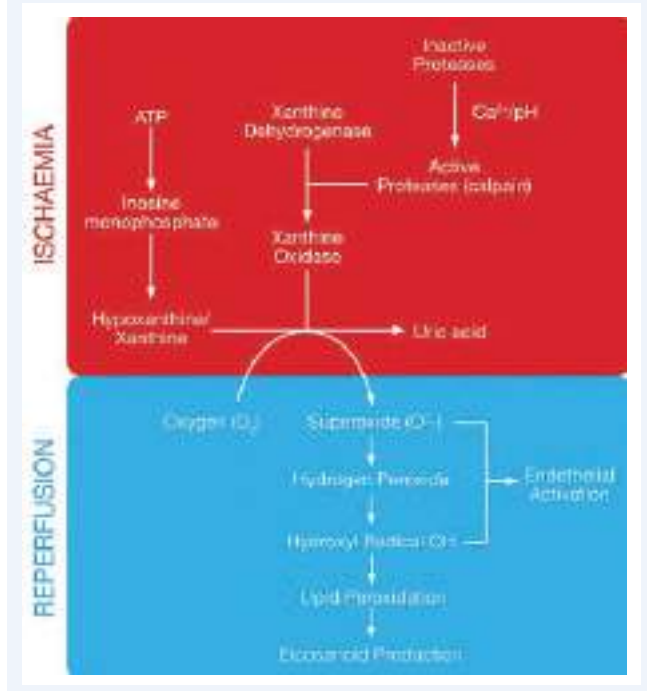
ISCHAEMIA

Inactive Proteases

Ca²⁺/pH

ATP

Xanthine Dehydrogenase

Active Proteases (calpain)

Inosine monophosphate

Xanthine Oxidase

Hypoxanthine/ Xanthine

Uric acid

REPERFUSION

Oxygen ($O_2$)

Superoxide ($O_2^-$)

Hydrogen Peroxide

Endothelial Activation

Hydroxyl Radical OH

Lipid Peroxidation

Eicosanoid Production